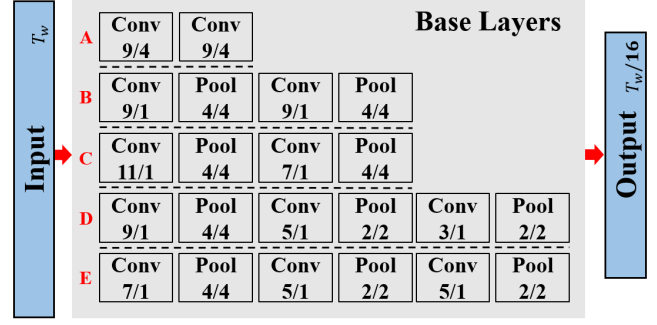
$T_w$

Input

Base Layers

A
Conv 9/4
Conv 9/4

B
Conv 9/1
Pool 4/4
Conv 9/1
Pool 4/4

C
Conv 11/1
Pool 4/4
Conv 7/1
Pool 4/4

D
Conv 9/1
Pool 4/4
Conv 5/1
Pool 2/2
Conv 3/1
Pool 2/2

E
Conv 7/1
Pool 4/4
Conv 5/1
Pool 2/2
Conv 5/1
Pool 2/2

Output $T_w/16$